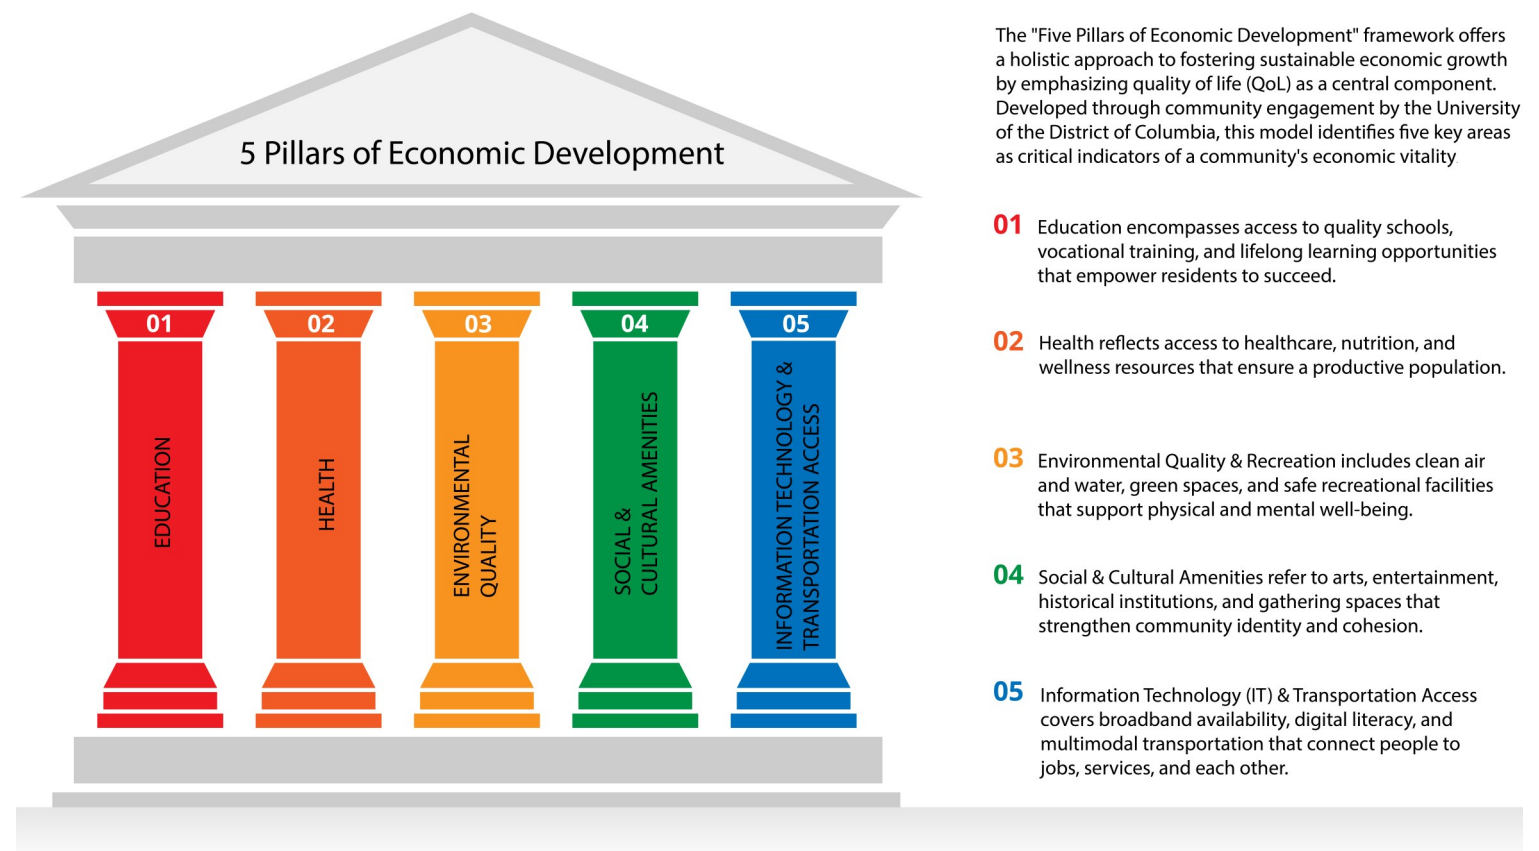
5 Pillars of Economic Development

01
EDUCATION

02
HEALTH

03
ENVIRONMENTAL QUALITY

04
SOCIAL & CULTURAL AMENITIES

05
INFORMATION TECHNOLOGY & TRANSPORTATION ACCESS

The "Five Pillars of Economic Development" framework offers a holistic approach to fostering sustainable economic growth by emphasizing quality of life (QoL) as a central component. Developed through community engagement by the University of the District of Columbia, this model identifies five key areas as critical indicators of a community's economic vitality.

01 Education encompasses access to quality schools, vocational training, and lifelong learning opportunities that empower residents to succeed.

02 Health reflects access to healthcare, nutrition, and wellness resources that ensure a productive population.

03 Environmental Quality & Recreation includes clean air and water, green spaces, and safe recreational facilities that support physical and mental well-being.

04 Social & Cultural Amenities refer to arts, entertainment, historical institutions, and gathering spaces that strengthen community identity and cohesion.

05 Information Technology (IT) & Transportation Access covers broadband availability, digital literacy, and multimodal transportation that connect people to jobs, services, and each other.